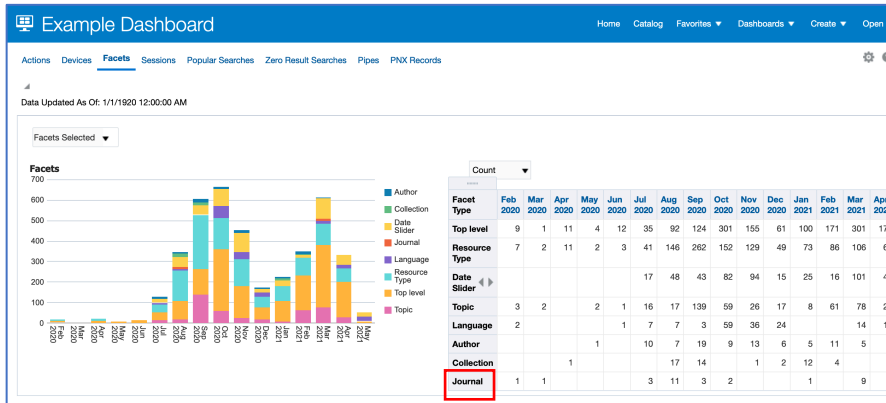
Example Dashboard

Home Catalog Favorites ▼ Dashboards ▼ Create ▼ Open

Actions Devices Facets Sessions Popular Searches Zero Result Searches Pipes PNX Records

Data Updated As Of: 1/1/1920 12:00:00 AM

Facets Selected ▼

Facets

700
600
500
400
300
200
100
0

Feb 2020 Mar 2020 Apr 2020 May 2020 Jun 2020 Jul 2020 Aug 2020 Sep 2020 Oct 2020 Nov 2020 Dec 2020 Jan 2021 Feb 2021 Mar 2021 Apr 2021 May 2021

Author
Collection
Date Slider
Journal
Language
Resource Type
Top level
Topic

Count ▼

| Facet Type | Feb 2020 | Mar 2020 | Apr 2020 | May 2020 | Jun 2020 | Jul 2020 | Aug 2020 | Sep 2020 | Oct 2020 | Nov 2020 | Dec 2020 | Jan 2021 | Feb 2021 | Mar 2021 | Apr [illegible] |
|---|---|---|---|---|---|---|---|---|---|---|---|---|---|---|---|
| Top level | 9 | 1 | 11 | 4 | 12 | 35 | 92 | 124 | 301 | 155 | 61 | 100 | 171 | 301 | 17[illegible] |
| Resource Type | 7 | 2 | 11 | 2 | 3 | 41 | 146 | 262 | 152 | 129 | 49 | 73 | 86 | 106 | 6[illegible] |
| Date Slider | | | | | | 17 | 48 | 43 | 82 | 94 | 15 | 25 | 16 | 101 | 4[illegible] |
| Topic | 3 | 2 | | 2 | 1 | 16 | 17 | 139 | 59 | 26 | 17 | 8 | 61 | 78 | 2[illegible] |
| Language | 2 | | | | 1 | 7 | 7 | 3 | 59 | 36 | 24 | | | 14 | 1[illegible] |
| Author | | | | 1 | | 10 | 7 | 19 | 9 | 13 | 6 | 5 | 11 | 5 | |
| Collection | | | 1 | | | 17 | 14 | | 1 | 2 | 12 | 4 | | | |
| Journal | 1 | 1 | | | | 3 | 11 | 3 | 2 | | | 1 | | 9 | |